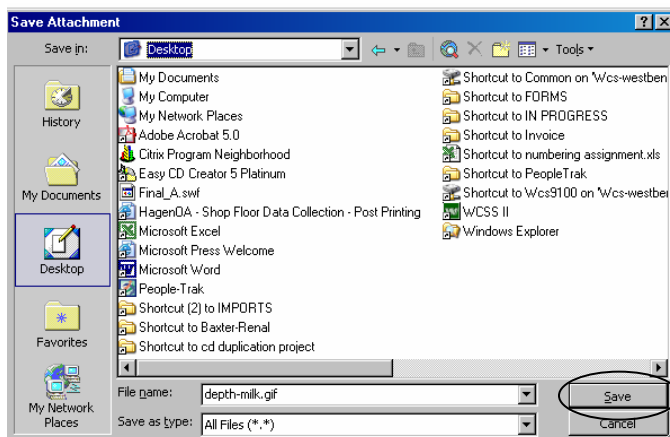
Save Attachment

?

Save in: Desktop

Tools

History

My Documents

Desktop

Favorites

My Network Places

My Documents
My Computer
My Network Places
Adobe Acrobat 5.0
Citrix Program Neighborhood
Easy CD Creator 5 Platinum
Final_A.swf
HagenOA - Shop Floor Data Collection - Post Printing
Microsoft Excel
Microsoft Press Welcome
Microsoft Word
People-Trak
Shortcut (2) to IMPORTS
Shortcut to Baxter-Renal
Shortcut to cd duplication project

Shortcut to Common on 'Wcs-westben
Shortcut to FORMS
Shortcut to IN PROGRESS
Shortcut to Invoice
Shortcut to numbering assignment.xls
Shortcut to PeopleTrak
Shortcut to Wcs9100 on 'Wcs-westber
WCSS II
Windows Explorer

File name: depth-milk.gif

Save as type: All Files (*.*)

Save

Cancel